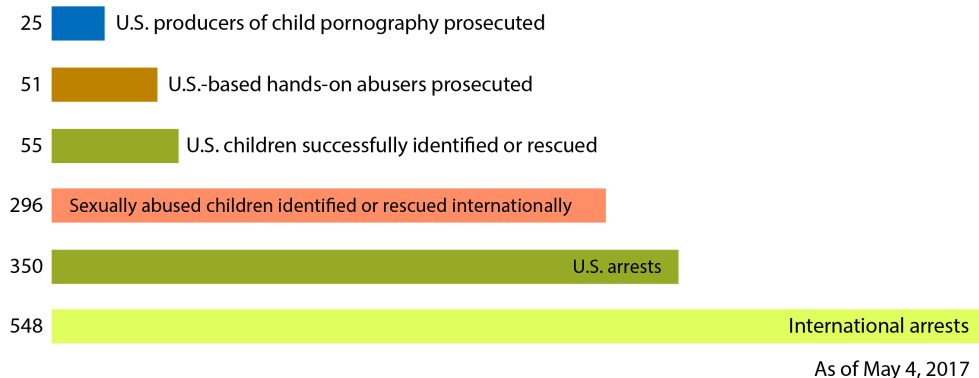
25 U.S. producers of child pornography prosecuted

51 U.S.-based hands-on abusers prosecuted

55 U.S. children successfully identified or rescued

296 Sexually abused children identified or rescued internationally

350 U.S. arrests

548 International arrests

As of May 4, 2017